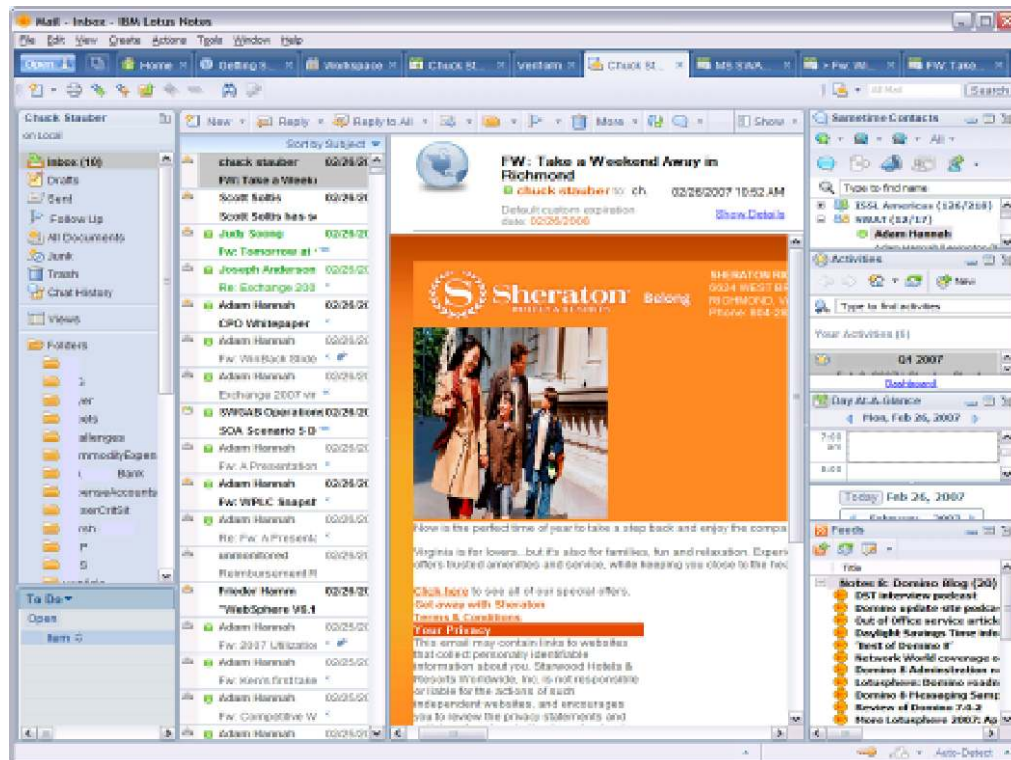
Mail - Inbox - IBM Lotus Notes

File Edit View Create Actions Tools Window Help

Open | Home | Getting S... | Workspace | Chuck St... | Verism | Chuck St... | MS SWA... | > Fw: W... | FW: Take...

All Mail | Search

Chuck Stauber
on Local

Inbox (10)
Drafts
Sent
Follow Up
All Documents
Junk
Trash
Chat History

Views

Folders

To Do
Open
Item

New | Reply | Reply to All | More | Show

Sort by Subject

chuck stauber 02/26/20
FW: Take a Weeke
Scott Soltis 02/26/20
Scott Soltis has s
Judy Soong 02/26/20
Fw: Tomorrow at
Joseph Anderson 02/26/20
Re: Exchange 200
Adam Hannah 02/26/20
CPO Whitepaper
Adam Hannah 02/26/20
Fw: WetBack Slide
Adam Hannah 02/26/20
Exchange 2007 vi
SWGAB Operations 02/26/20
SOA Scenario 5 D
Adam Hannah 02/26/20
Fw: A Presentation
Adam Hannah 02/26/20
Fw: WPLC Snapsh
Adam Hannah 02/26/20
Re: Fw: A Presenta
unmonitored 02/26/20
Reimbursement R
Frieder Hamm 02/26/20
"WebSphere V6.1
Adam Hannah 02/25/20
Fw: 2007 Utilizatio
Adam Hannah 02/25/20
Fw: Kern's first cal
Adam Hannah 02/25/20
Fw: Competitive W
Adam Hannah 02/25/20

FW: Take a Weekend Away in Richmond
chuck stauber to: ch 02/26/2007 10:52 AM
Default custom expiration date: 02/26/2008
Show Details

Sheraton Belong
SHERATON RI
9924 WEST BR
RICHMOND, V
Phone: 804-29

Now is the perfect time of year to take a step back and enjoy the compa

Virginia is for lovers...but it's also for families, fun and relaxation. Experi offers trusted amenities and service, while keeping you close to the hea

Click here to see all of our special offers.
Get away with Sheraton
Terms & Conditions
Your Privacy
This email may contain links to websites that collect personally identifiable information about you. Starwood Hotels & Resorts Worldwide, Inc. is not responsible or liable for the actions of such independent websites, and encourages you to review the privacy statements and

Sametime Contacts
All
Type to find name
ISSL Americas (126/210)
SWAT (12/17)
Adam Hannah

Activities
New
Type to find activities
Your Activities (6)
Q4 2007
Dashboard

Day At A Glance
Mon, Feb 26, 2007
7:00 am
8:00
Today Feb 26, 2007
February 2007

Feeds
Title
Notes & Domino Blog (20)
DST interview podcast
Domino update site podca
Out of Office service artic
Daylight Savings Time info
"Best of Domino 8"
Network World coverage o
Domino 8 Administration n
Lotusphere: Domino roadm
Domino 8 Messaging Samp
Review of Domino 7.0.2
More Lotusphere 2007: Ap

Auto-Detect